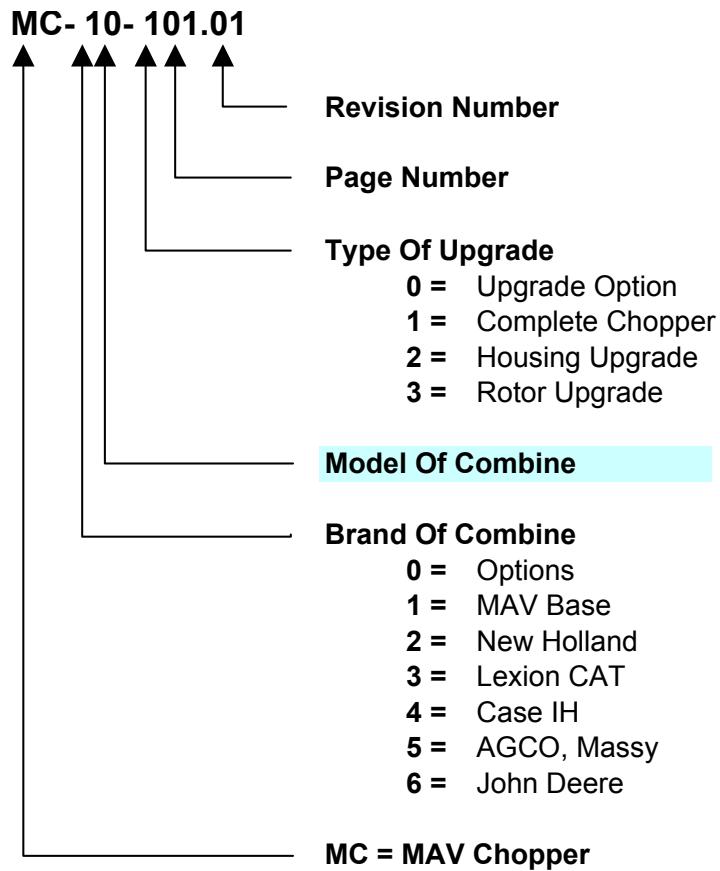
MC- 10- 101.01

Revision Number

Page Number

Type Of Upgrade
0 = Upgrade Option
1 = Complete Chopper
2 = Housing Upgrade
3 = Rotor Upgrade

Model Of Combine

Brand Of Combine
0 = Options
1 = MAV Base
2 = New Holland
3 = Lexion CAT
4 = Case IH
5 = AGCO, Massy
6 = John Deere

MC = MAV Chopper